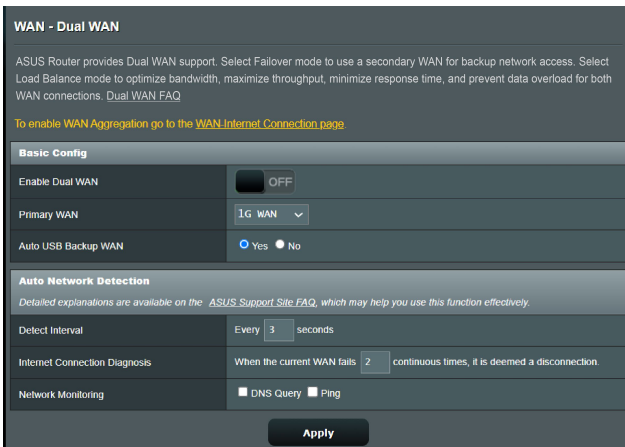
WAN - Dual WAN

ASUS Router provides Dual WAN support. Select Failover mode to use a secondary WAN for backup network access. Select Load Balance mode to optimize bandwidth, maximize throughput, minimize response time, and prevent data overload for both WAN connections. Dual WAN FAQ

To enable WAN Aggregation go to the WAN-Internet Connection page

Basic Config

| Enable Dual WAN | OFF |
|---|---|
| Primary WAN | 1G WAN |
| Auto USB Backup WAN | Yes No |

Auto Network Detection

Detailed explanations are available on the ASUS Support Site FAQ, which may help you use this function effectively.

| Detect Interval | Every 3 seconds |
|---|---|
| Internet Connection Diagnosis | When the current WAN fails 2 continuous times, it is deemed a disconnection. |
| Network Monitoring | DNS Query Ping |

Apply